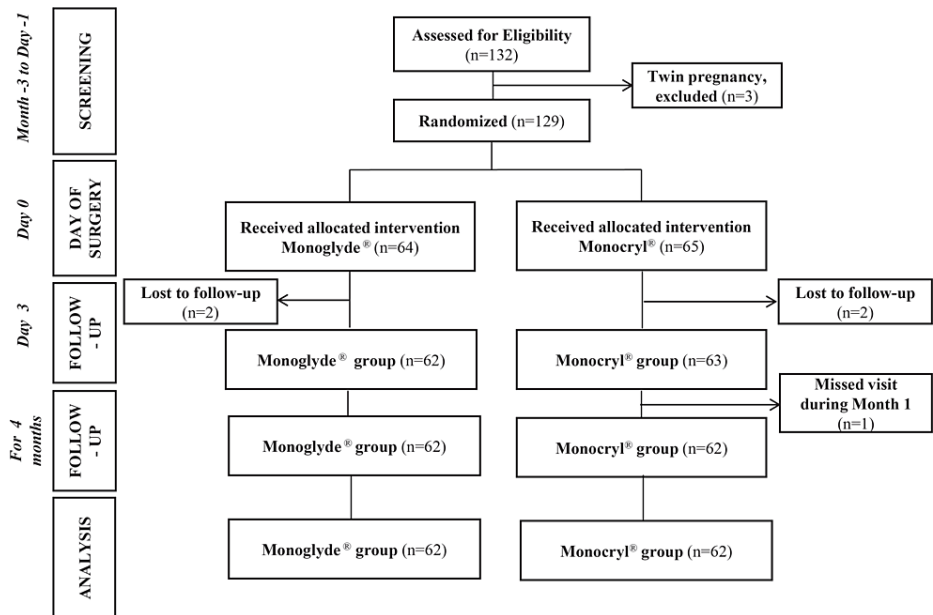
Month -3 to Day -1

SCREENING

Assessed for Eligibility (n=132)

Twin pregnancy, excluded (n=3)

Randomized (n=129)

Day 0

DAY OF SURGERY

Received allocated intervention Monoglyde® (n=64)

Received allocated intervention Monocryl® (n=65)

Day 3

FOLLOW - UP

Lost to follow-up (n=2)

Lost to follow-up (n=2)

Monoglyde® group (n=62)

Monocryl® group (n=63)

For 4 months

FOLLOW - UP

Missed visit during Month 1 (n=1)

Monoglyde® group (n=62)

Monocryl® group (n=62)

ANALYSIS

Monoglyde® group (n=62)

Monocryl® group (n=62)